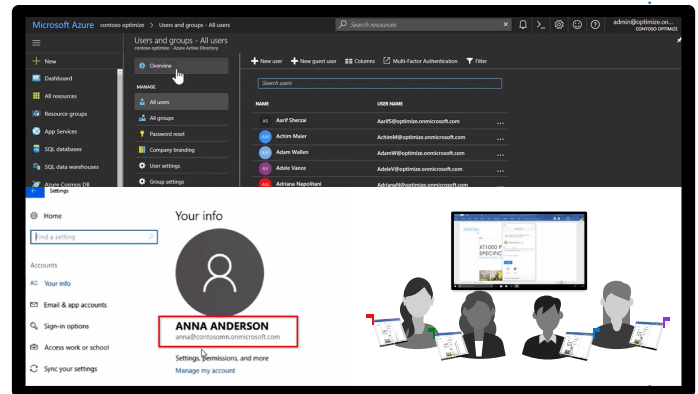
Microsoft Azure contoso optimize > Users and groups - All users

Search resources

admin@optimize.on... CONTOSO OPTIMIZE

+ New

Dashboard

All resources

Resource groups

App Services

SQL databases

SQL data warehouses

Azure Cosmos DB

Users and groups - All users
contoso optimize - Azure Active Directory

Overview

MANAGE

All users

All groups

Password reset

Company branding

User settings

Group settings

+ New user + New guest user Columns Multi-Factor Authentication Filter

Search users

| NAME | USER NAME |
|---|---|
| AS Aarif Sherzai | AarifS@optimize.onmicrosoft.com |
| AM Achim Maier | AchimM@optimize.onmicrosoft.com |
| AW Adam Wallen | AdamW@optimize.onmicrosoft.com |
| AV Adele Vance | AdeleV@optimize.onmicrosoft.com |
| AN Adriana Napolitani | AdrianaN@optimize.onmicrosoft.com |

Settings

Home

Find a setting

Accounts

Your info

Email & app accounts

Sign-in options

Access work or school

Sync your settings

Your info

ANNA ANDERSON
anna@contosomn.onmicrosoft.com

Settings, permissions, and more

Manage my account

XT1000 P SPECIFIC